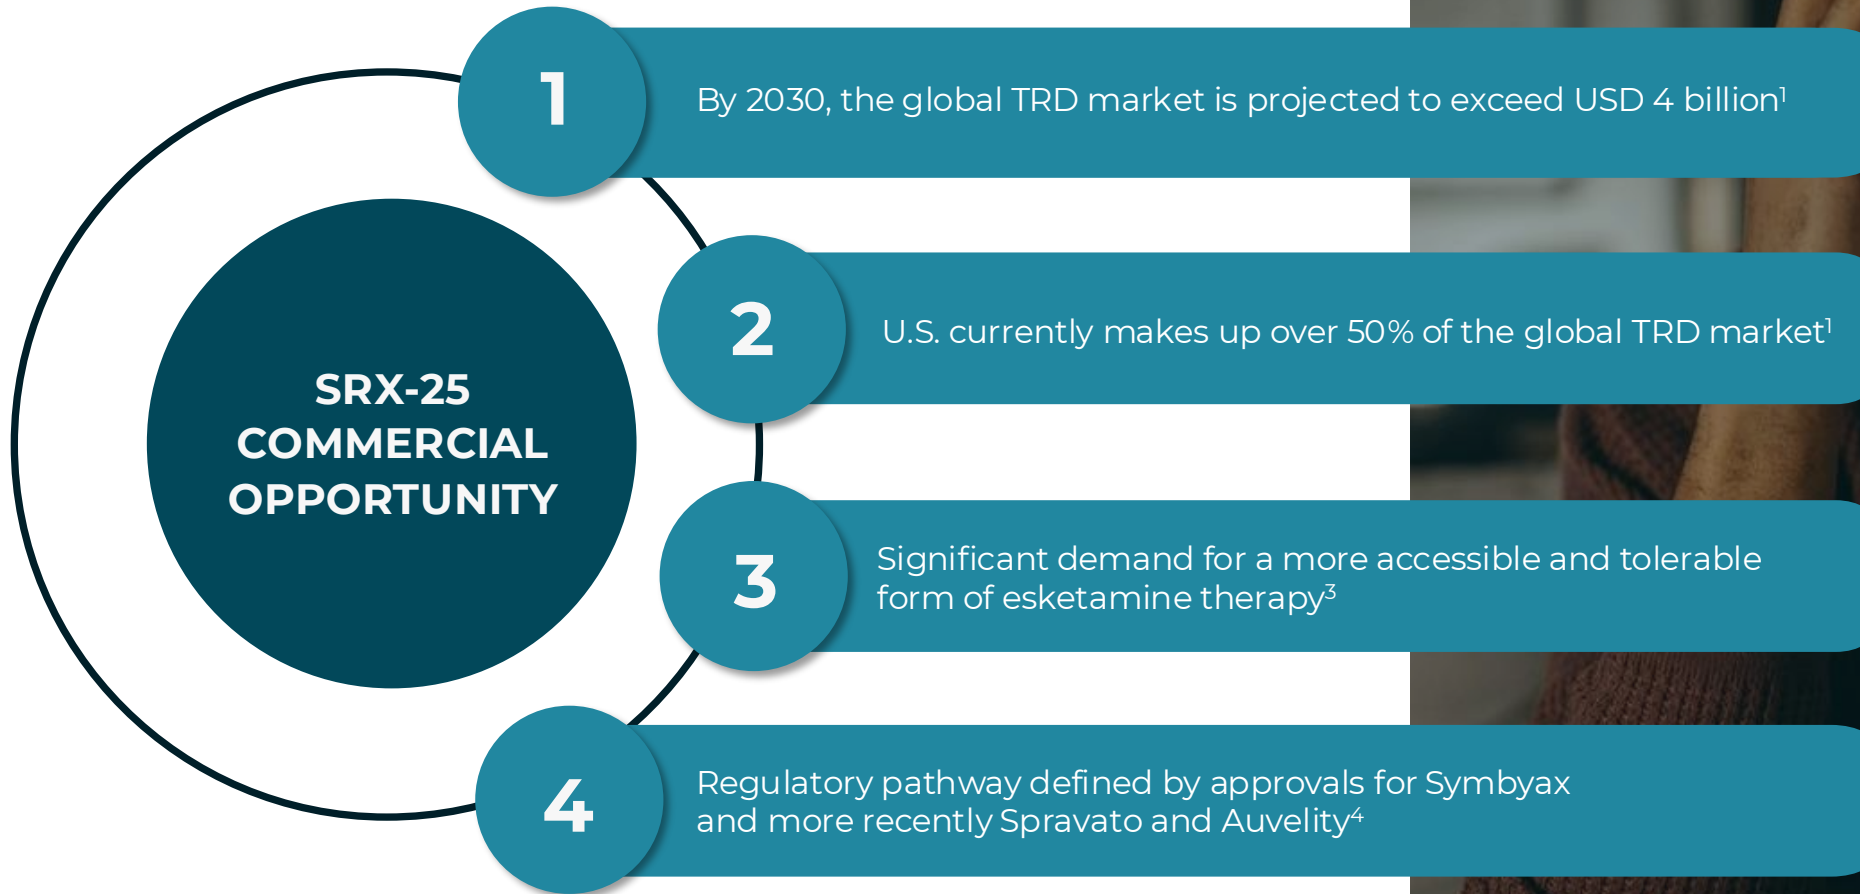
SRX-25
COMMERCIAL
OPPORTUNITY

1

By 2030, the global TRD market is projected to exceed USD 4 billion$^{1}$

2

U.S. currently makes up over 50% of the global TRD market$^{1}$

3

Significant demand for a more accessible and tolerable form of esketamine therapy$^{3}$

4

Regulatory pathway defined by approvals for Symbyax and more recently Spravato and Auvelity$^{4}$